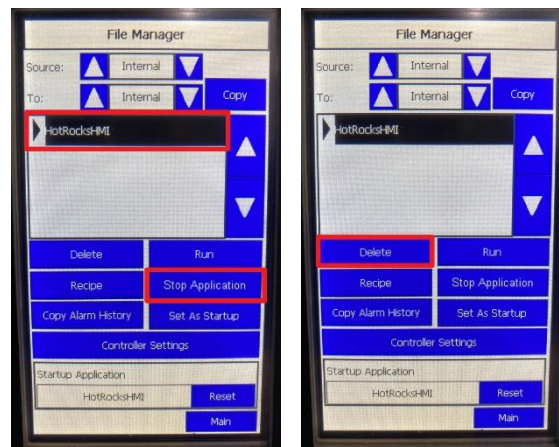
File Manager

Source: Internal

To: Internal Copy

HotRocksHMI

Delete Run

Recipe Stop Application

Copy Alarm History Set As Startup

Controller Settings

Startup Application

HotRocksHMI Reset

Main

File Manager

Source: Internal

To: Internal Copy

HotRocksHMI

Delete Run

Recipe Stop Application

Copy Alarm History Set As Startup

Controller Settings

Startup Application

HotRocksHMI Reset

Main